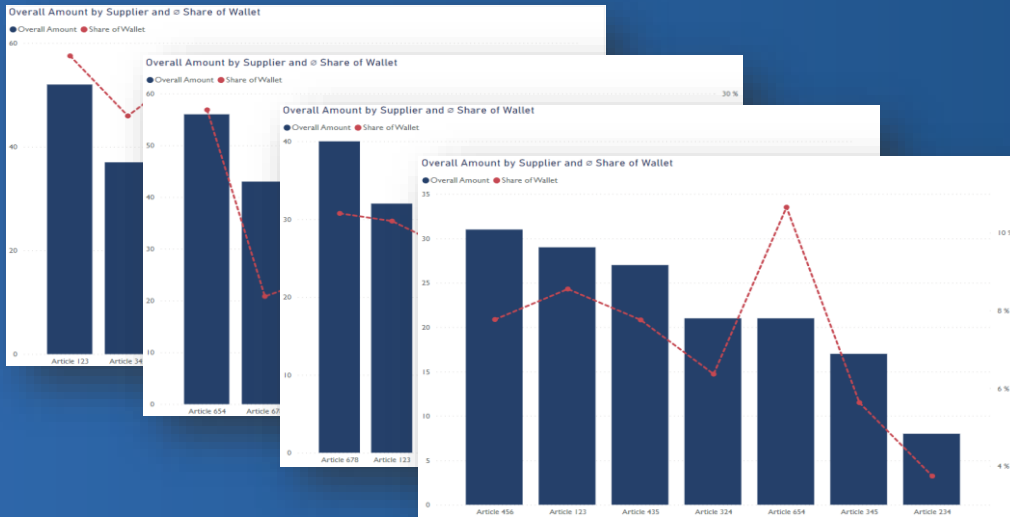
Overall Amount by Supplier and ⌀ Share of Wallet
Overall Amount Share of Wallet
60
40
20
0
Article 123
Article 34

Overall Amount by Supplier and ⌀ Share of Wallet
Overall Amount Share of Wallet
30 %
60
50
40
30
20
10
0
Article 654
Article 67

Overall Amount by Supplier and ⌀ Share of Wallet
Overall Amount Share of Wallet
40
30
20
10
0
Article 678
Article 123

Overall Amount by Supplier and ⌀ Share of Wallet
Overall Amount Share of Wallet
35
30
25
20
15
10
5
0
10 %
8 %
6 %
4 %
Article 456
Article 123
Article 435
Article 324
Article 654
Article 345
Article 234